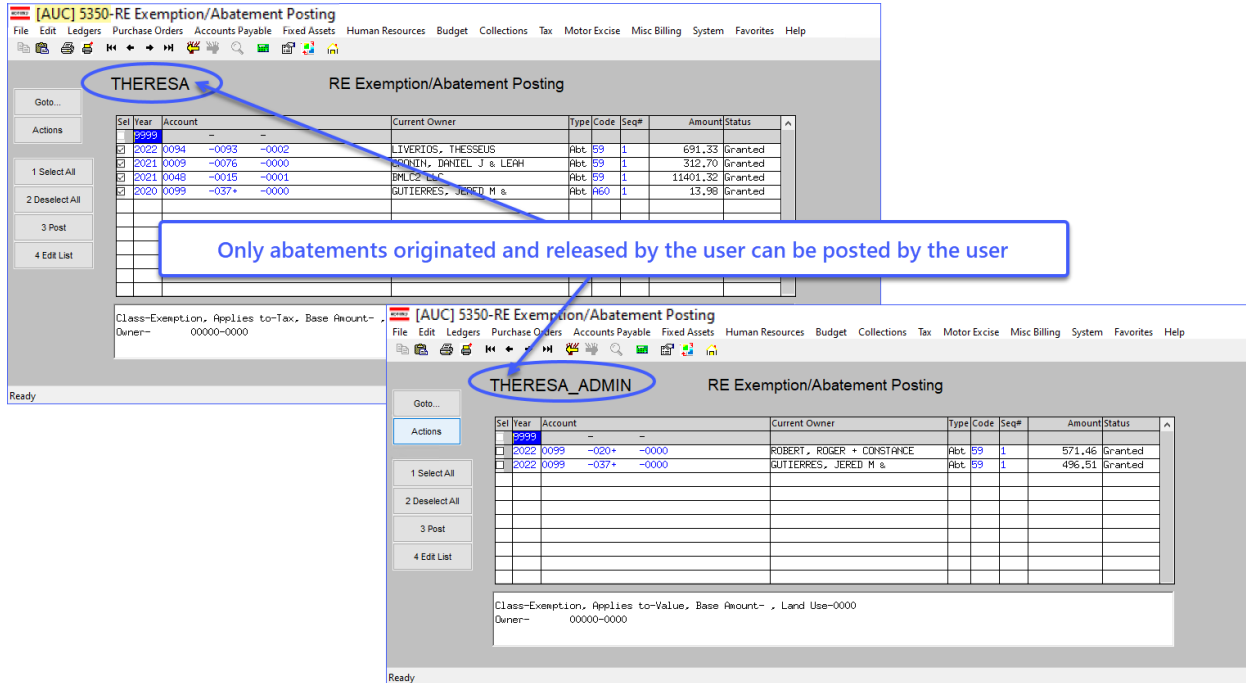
[AUC] 5350-RE Exemption/Abatement Posting
File Edit Ledgers Purchase Orders Accounts Payable Fixed Assets Human Resources Budget Collections Tax Motor Excise Misc Billing System Favorites Help

THERESA RE Exemption/Abatement Posting

Goto...
Actions
1 Select All
2 Deselect All
3 Post
4 Edit List

| Sel | Year | Account | | | Current Owner | Type | Code | Seq# | Amount | Status |
|---|---|---|---|---|---|---|---|---|---|---|
| | 9999 | | - | - | | | | | | |
| ☑ | 2022 | 0094 | -0093 | -0002 | LIVERIOS, THESSEUS | Abt | 59 | 1 | 691.33 | Granted |
| ☑ | 2021 | 0009 | -0076 | -0000 | CRONIN, DANIEL J & LEAH | Abt | 59 | 1 | 312.70 | Granted |
| ☑ | 2021 | 0048 | -0015 | -0001 | BMLC2 LLC | Abt | 59 | 1 | 11401.32 | Granted |
| ☑ | 2020 | 0099 | -037+ | -0000 | GUTIERRES, JERED M & | Abt | A60 | 1 | 13.98 | Granted |

Class-Exemption, Applies to-Tax, Base Amount- ,
Owner- 00000-0000

Ready

Only abatements originated and released by the user can be posted by the user

[AUC] 5350-RE Exemption/Abatement Posting
File Edit Ledgers Purchase Orders Accounts Payable Fixed Assets Human Resources Budget Collections Tax Motor Excise Misc Billing System Favorites Help

THERESA_ADMIN RE Exemption/Abatement Posting

Goto...
Actions
1 Select All
2 Deselect All
3 Post
4 Edit List

| Sel | Year | Account | | | Current Owner | Type | Code | Seq# | Amount | Status |
|---|---|---|---|---|---|---|---|---|---|---|
| | 9999 | | - | - | | | | | | |
| ☐ | 2022 | 0099 | -020+ | -0000 | ROBERT, ROGER + CONSTANCE | Abt | 59 | 1 | 571.46 | Granted |
| ☐ | 2022 | 0099 | -037+ | -0000 | GUTIERRES, JERED M & | Abt | 59 | 1 | 496.51 | Granted |

Class-Exemption, Applies to-Value, Base Amount- , Land Use-0000
Owner- 00000-0000

Ready